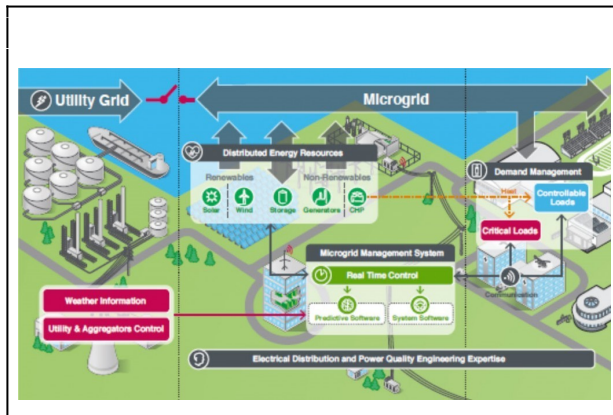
Utility Grid

Microgrid

Distributed Energy Resources

Renewables

Non-Renewables

Solar

Wind

Storage

Generators

CHP

Demand Management

Heat

Controllable Loads

Critical Loads

Microgrid Management System

Real Time Control

Predictive Software

System Software

Communication

Weather Information

Utility & Aggregators Control

Electrical Distribution and Power Quality Engineering Expertise